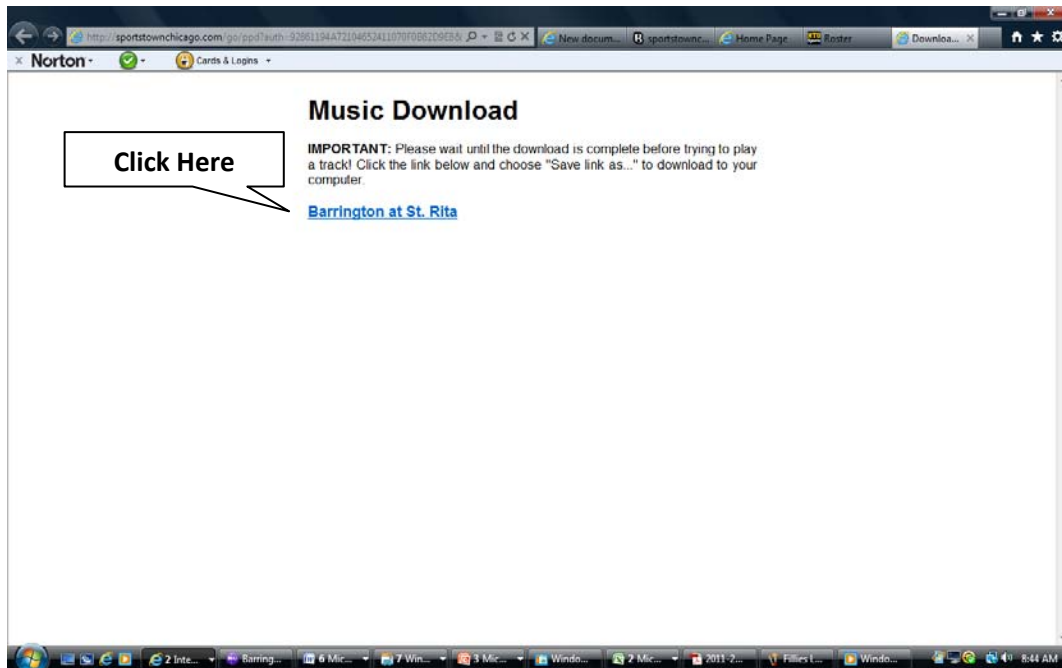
http://sportstownchicago.com/go/ppd?auth=92861194A72104652411070F0B82D9E8&

New docum... sportstownc... Home Page Roster Downloa... ×

× Norton · · Cards & Logins ·

Music Download

Click Here

**IMPORTANT:** Please wait until the download is complete before trying to play a track! Click the link below and choose "Save link as..." to download to your computer.

Barrington at St. Rita

2 Inte... Barring... 6 Mic... 7 Win... 3 Mic... Windo... 2 Mic... 2011-2... Fillies I... Windo... 8:44 AM